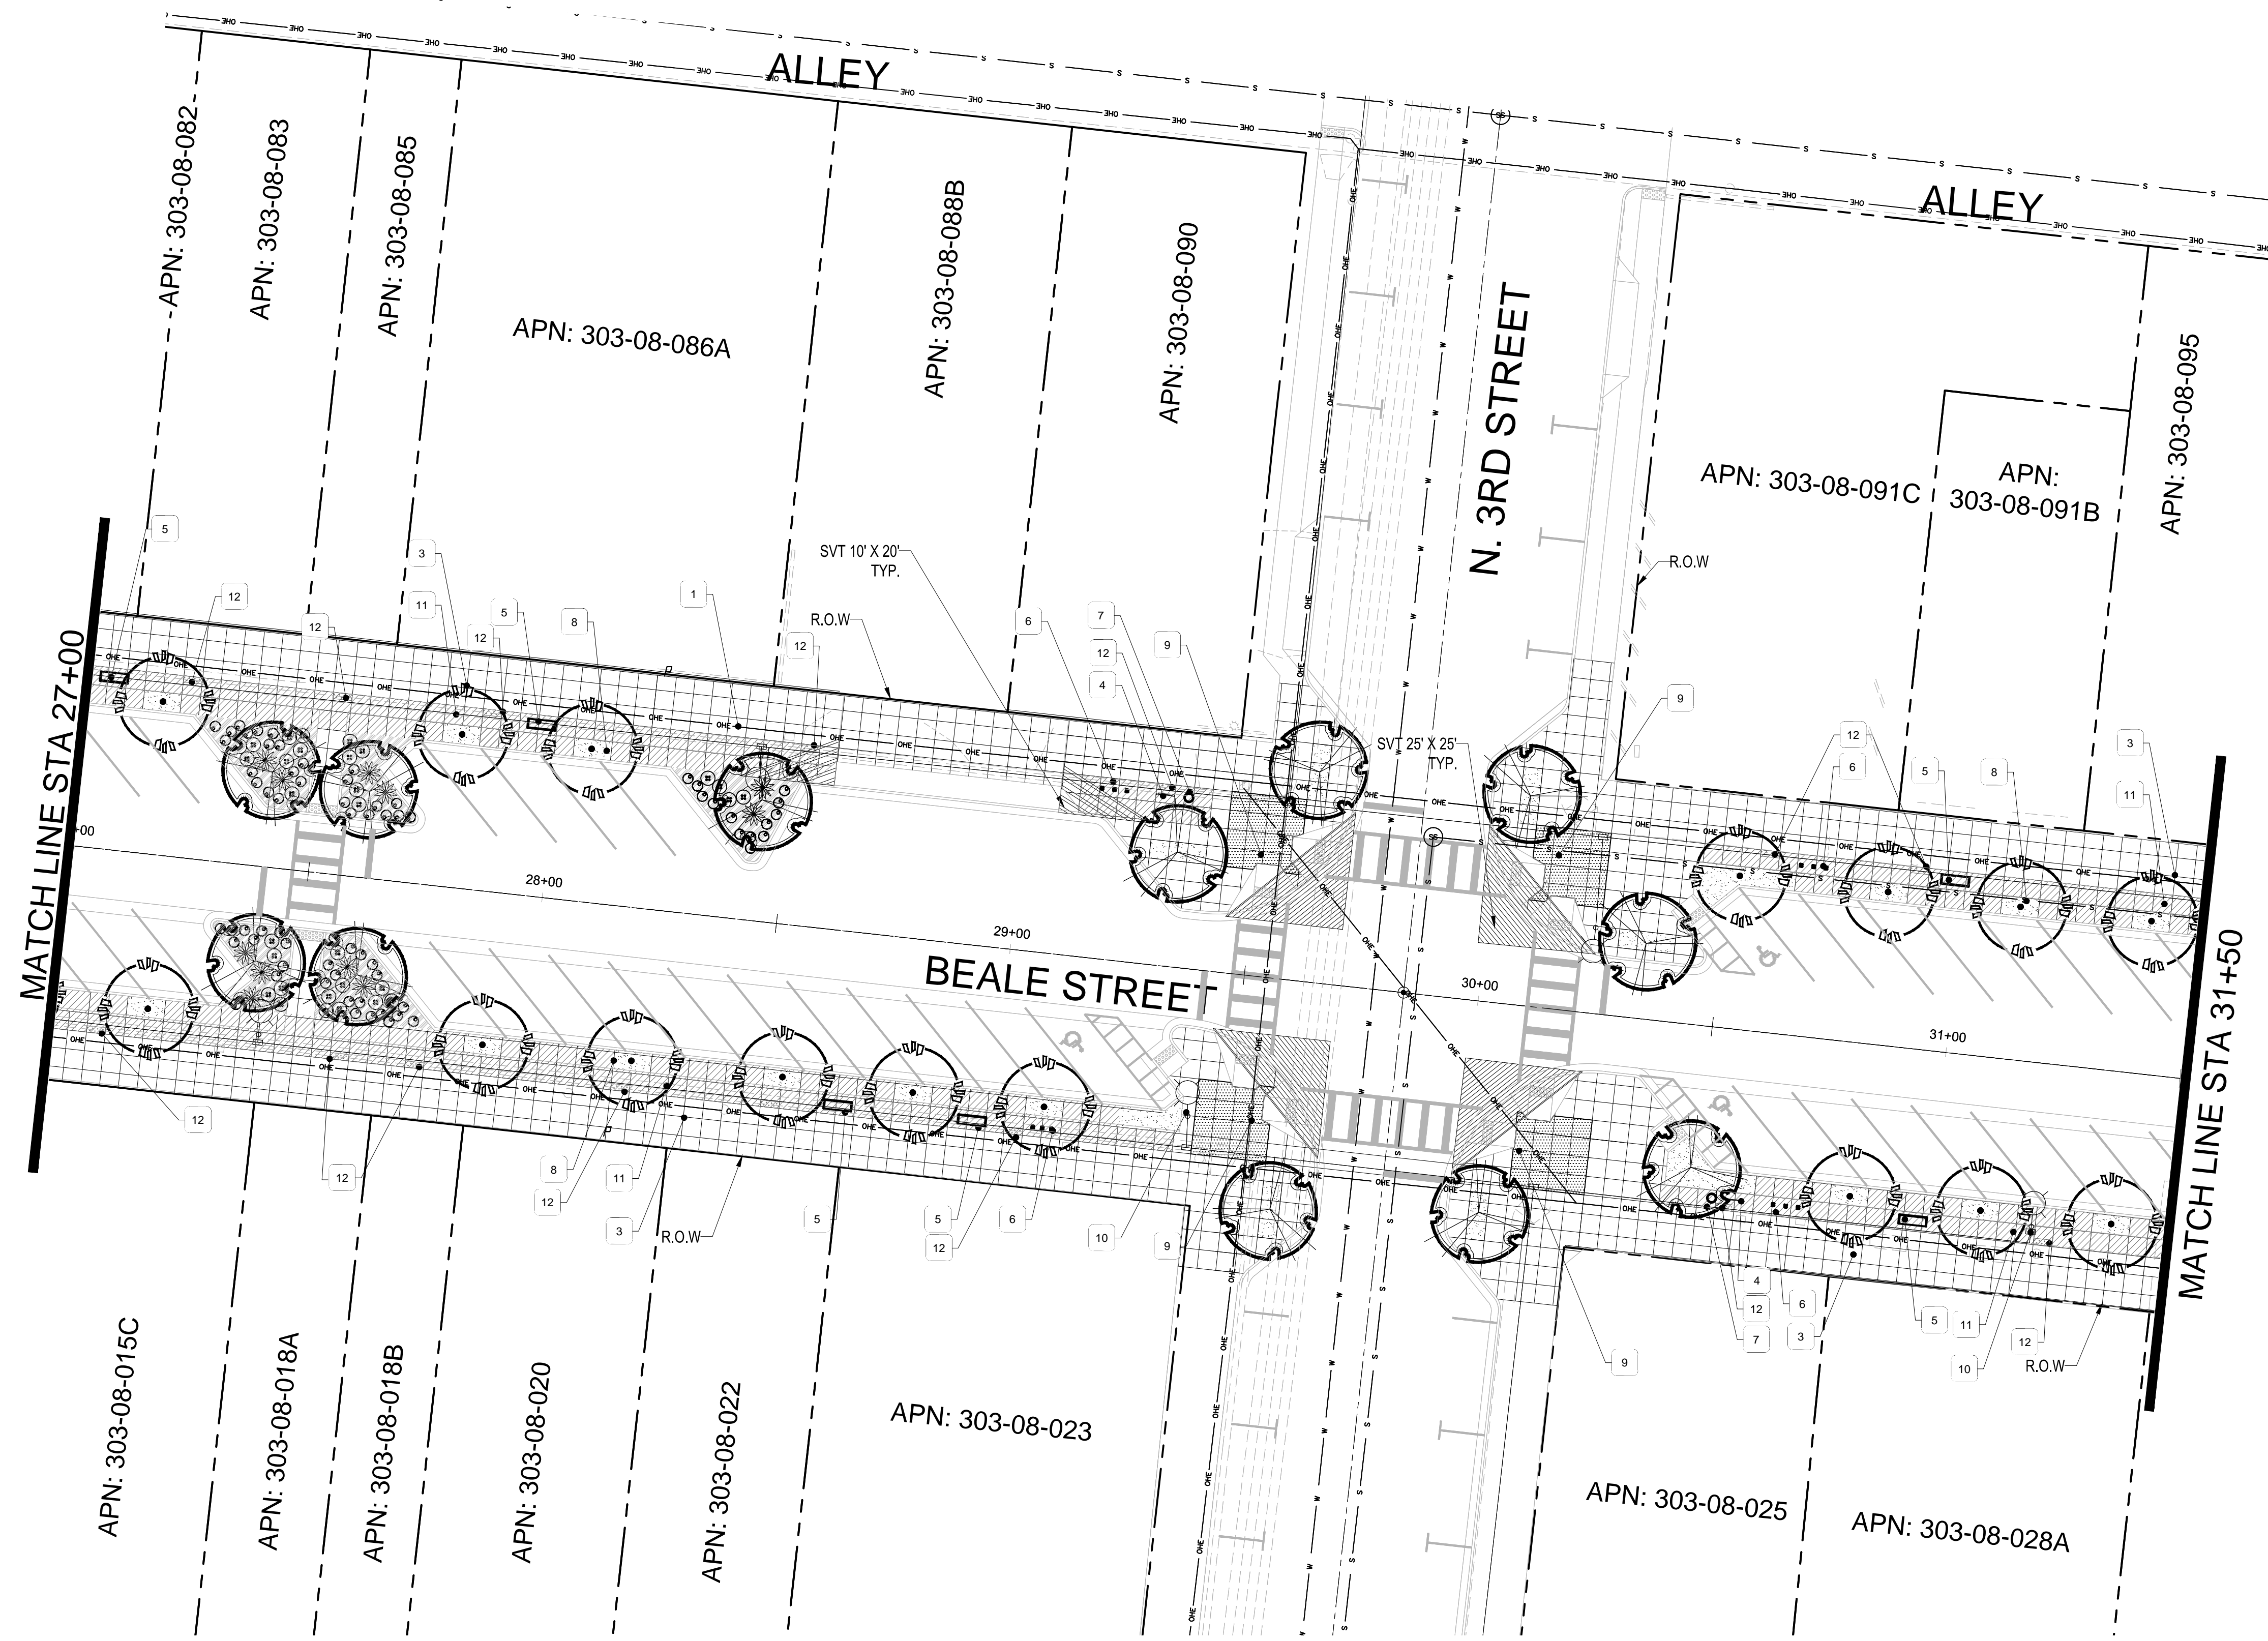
ALLEY

APN: 303-08-082

APN: 303-08-083

APN: 303-08-085

APN: 303-08-086A

APN: 303-08-088B

APN: 303-08-090

N. 3RD STREET

ALLEY

APN: 303-08-091C

APN:
303-08-091B

APN: 303-08-095

R.O.W

SVT 10' X 20'
TYP.

R.O.W

SVT 25' X 25'
TYP.

MATCH LINE STA 27+00

28+00

29+00

BEALE STREET

30+00

31+00

MATCH LINE STA 31+50

5
12
12
3
11
12
5
8
1
12
6
7
12
4
9
9
12
6
5
8
3
11

12
12
8
12
11
3
R.O.W
5
5
12
6
10
9
9
4
12
7
6
3
5
11
10
12
R.O.W

APN: 303-08-015C

APN: 303-08-018A

APN: 303-08-018B

APN: 303-08-020

APN: 303-08-022

APN: 303-08-023

APN: 303-08-025

APN: 303-08-028A